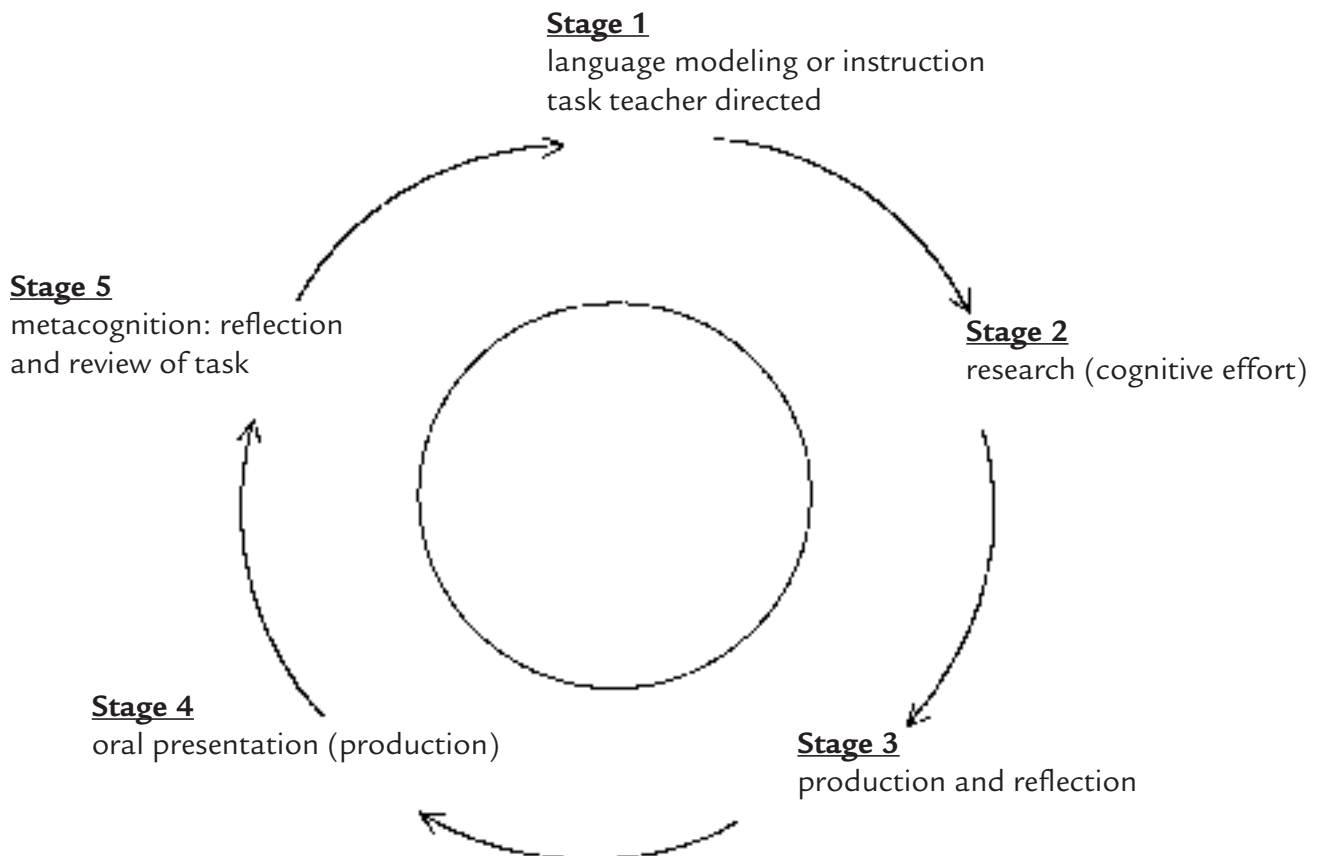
**Stage 1**
language modeling or instruction
task teacher directed

**Stage 2**
research (cognitive effort)

**Stage 3**
production and reflection

**Stage 4**
oral presentation (production)

**Stage 5**
metacognition: reflection and review of task